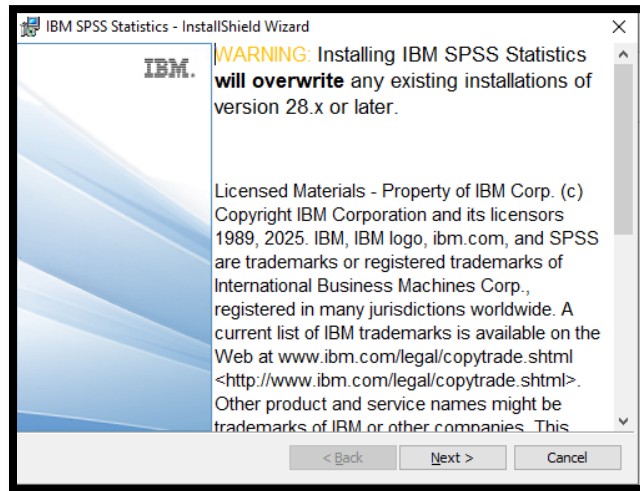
IBM SPSS Statistics - InstallShield Wizard

IBM.

WARNING: Installing IBM SPSS Statistics **will overwrite** any existing installations of version 28.x or later.

Licensed Materials - Property of IBM Corp. (c) Copyright IBM Corporation and its licensors 1989, 2025. IBM, IBM logo, ibm.com, and SPSS are trademarks or registered trademarks of International Business Machines Corp., registered in many jurisdictions worldwide. A current list of IBM trademarks is available on the Web at www.ibm.com/legal/copytrade.shtml <http://www.ibm.com/legal/copytrade.shtml>. Other product and service names might be trademarks of IBM or other companies. This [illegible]

< Back Next > Cancel